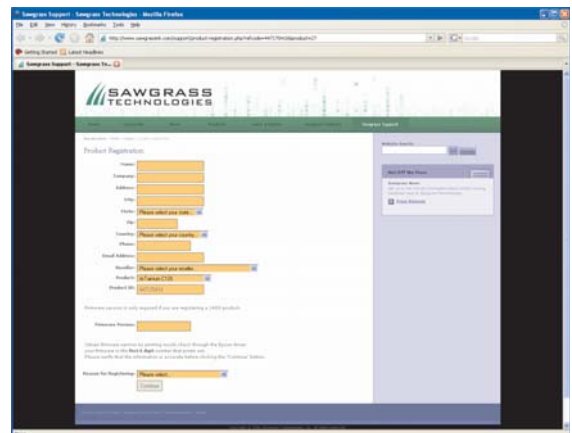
Sawgrass Support - Sawgrass Technologies - Mozilla Firefox

File Edit View History Bookmarks Tools Help

Getting Started Latest Headlines

Sawgrass Support - Sawgrass Te...

SAWGRASS TECHNOLOGIES

Sawgrass Support

Product Registration

Name:
Company:
Address:
City:
State: Please select your state...
Zip:
Country: Please select your country...
Phone:
Email Address:
Reseller: Please select your reseller
Product: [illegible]
Product ID: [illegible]

Firmware version is only required if you are registering a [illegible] product.

Firmware Version:

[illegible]

Reason for Registering: Please select...

Continue

Website Search

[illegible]